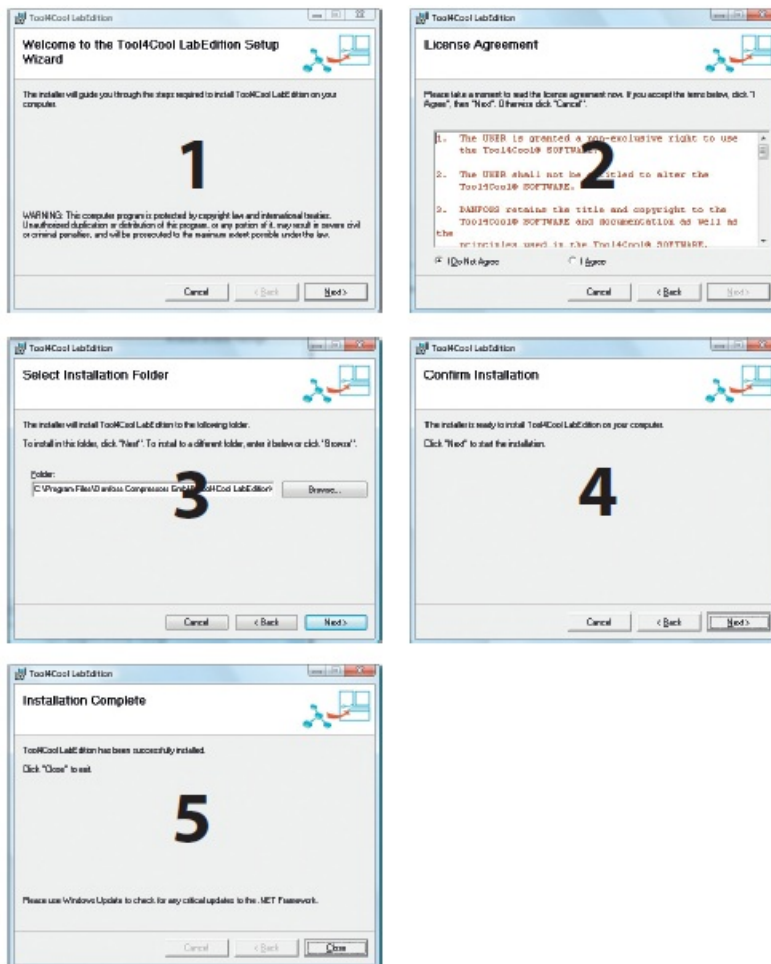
Tool4Cool LabEdition

Welcome to the Tool4Cool LabEdition Setup Wizard

The installer will guide you through the steps required to install Tool4Cool LabEdition on your computer.

1

WARNING: This computer program is protected by copyright law and international treaties. Unauthorized duplication or distribution of this program, or any portion of it, may result in severe civil or criminal penalties, and will be prosecuted to the maximum extent possible under the law.

Cancel | < Back | Next >

Tool4Cool LabEdition

License Agreement

Please take a moment to read the license agreement now. If you accept the terms below, click "I Agree", then "Next". Otherwise click "Cancel".

1. The USER is granted a non-exclusive right to use the Tool4Cool® SOFTWARE.

2. The USER shall not be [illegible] to alter the Tool4Cool® SOFTWARE.

3. DANFOSS retains the title and copyright to the Tool4Cool® SOFTWARE and documentation as well as the principles used in the Tool4Cool® SOFTWARE.

2

I Do Not Agree | I Agree

Cancel | < Back | Next >

Tool4Cool LabEdition

Select Installation Folder

The installer will install Tool4Cool LabEdition to the following folder.

To install in this folder, click "Next". To install to a different folder, enter it below or click "Browse".

Folder:
C:\Program Files\Danfoss Compressors GmbH\Tool4Cool LabEdition\

3

Browse...

Cancel | < Back | Next >

Tool4Cool LabEdition

Confirm Installation

The installer is ready to install Tool4Cool LabEdition on your computer.

Click "Next" to start the installation.

4

Cancel | < Back | Next >

Tool4Cool LabEdition

Installation Complete

Tool4Cool LabEdition has been successfully installed.

Click "Close" to exit.

5

Please use Windows Update to check for any critical updates to the .NET Framework.

Cancel | < Back | Close